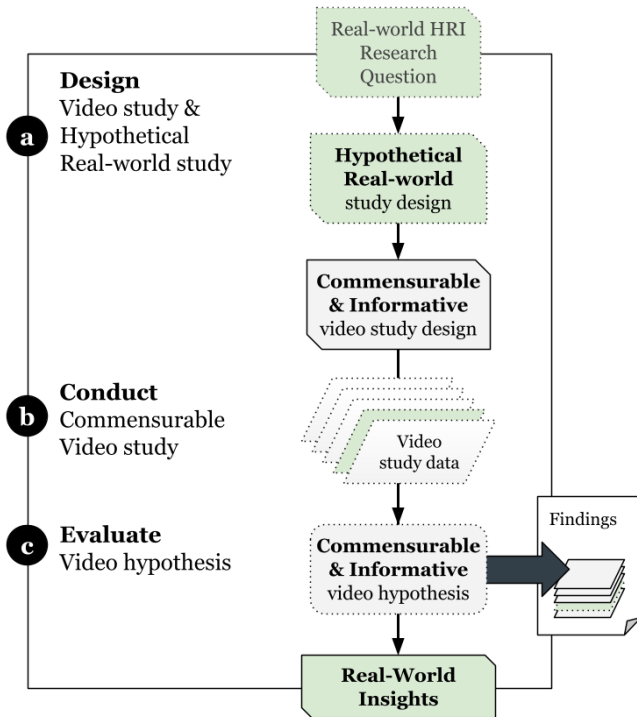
Real-world HRI Research Question

a
Design
Video study & Hypothetical Real-world study

Hypothetical Real-world study design

Commensurable & Informative video study design

b
Conduct
Commensurable Video study

Video study data

c
Evaluate
Video hypothesis

Commensurable & Informative video hypothesis

Findings

Real-World Insights